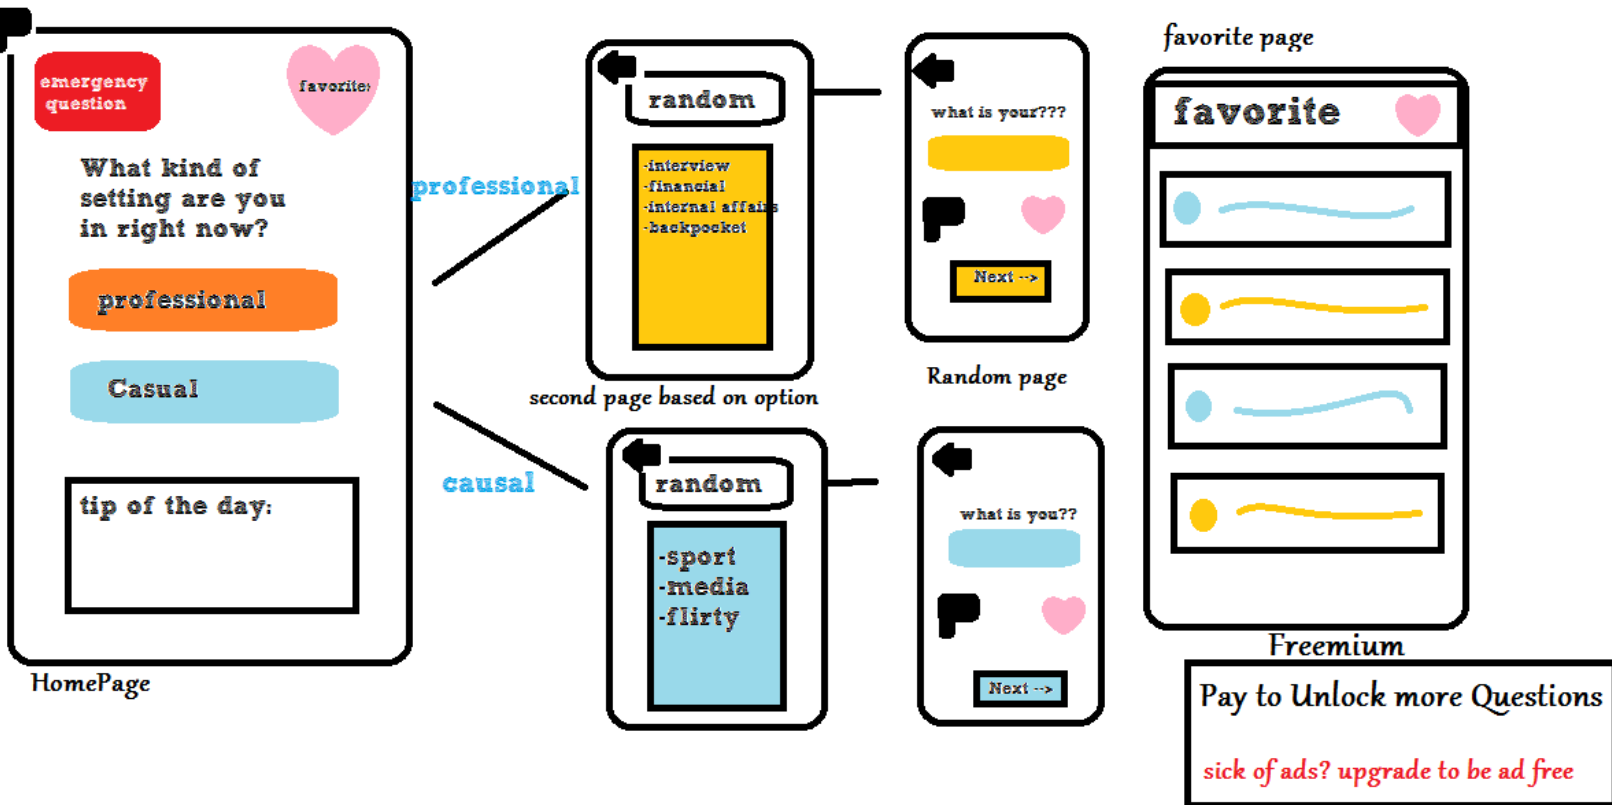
emergency question

favorites

What kind of setting are you in right now?

professional

Casual

tip of the day:

HomePage

professional

random

-interview
-financial
-internal affairs
-backpocket

second page based on option

causal

random

-sport
-media
-flirty

what is your???

Next -->

Random page

what is you??

Next -->

favorite page

favorite

Freemium

Pay to Unlock more Questions

sick of ads? upgrade to be ad free